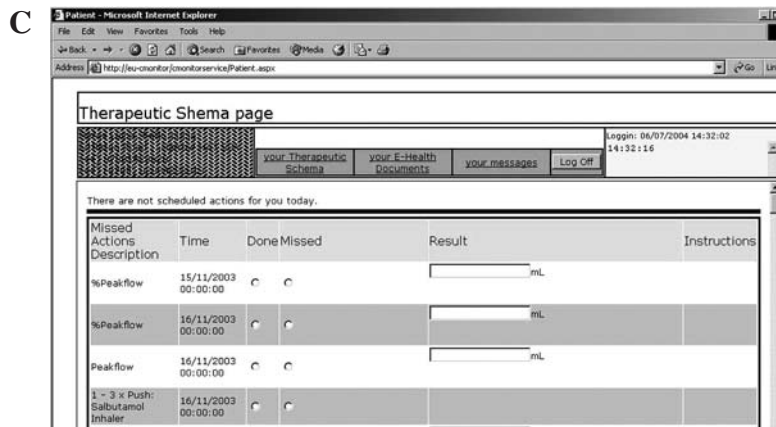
C

Patient - Microsoft Internet Explorer

File Edit View Favorites Tools Help

Back Search Favorites Media

Address http://eu-cmonitor/cmonitorservice/Patient.aspx

Go Lin

Therapeutic Shema page

your Therapeutic Schema | your E-Health Documents | your messages | Log Off

Loggin: 06/07/2004 14:32:02
14:32:16

There are not scheduled actions for you today.

| Missed Actions Description | Time | Done | Missed | Result | Instructions |
|---|---|---|---|---|---|
| %Peakflow | 15/11/2003 00:00:00 | | | mL | |
| %Peakflow | 16/11/2003 00:00:00 | | | mL | |
| Peakflow | 16/11/2003 00:00:00 | | | mL | |
| 1 - 3 x Push: Salbutamol Inhaler | 16/11/2003 00:00:00 | | | | |